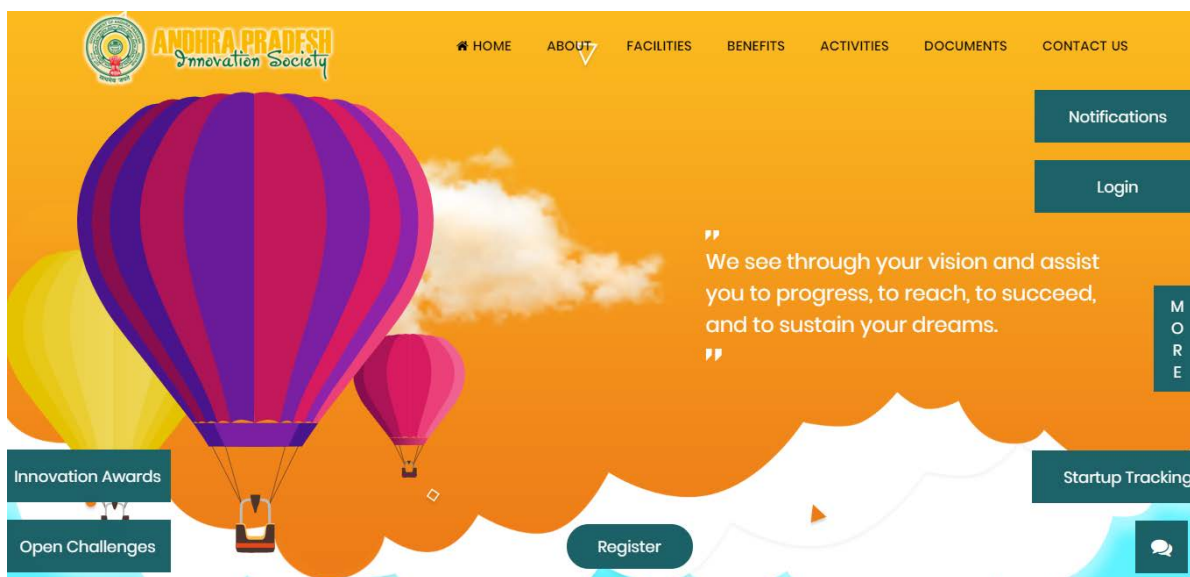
ANDHRA PRADESH
Innovation Society

HOME ABOUT FACILITIES BENEFITS ACTIVITIES DOCUMENTS CONTACT US

Notifications

Login

"
We see through your vision and assist you to progress, to reach, to succeed, and to sustain your dreams.
"

MORE

Innovation Awards

Startup Tracking

Open Challenges

Register